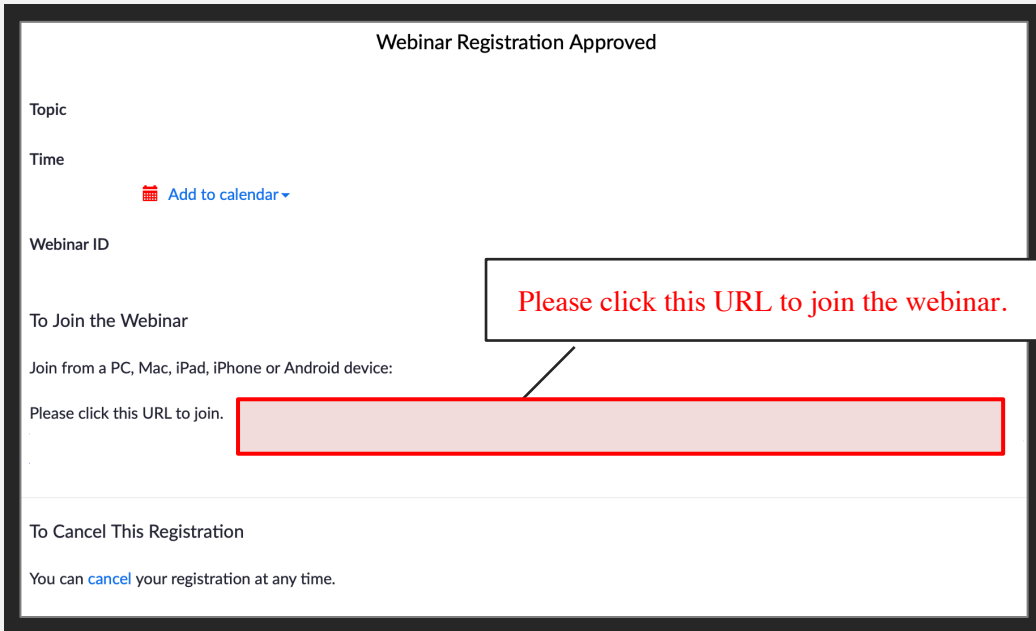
Webinar Registration Approved

Topic

Time

Add to calendar

Webinar ID

Please click this URL to join the webinar.

To Join the Webinar

Join from a PC, Mac, iPad, iPhone or Android device:

Please click this URL to join.

To Cancel This Registration

You can cancel your registration at any time.